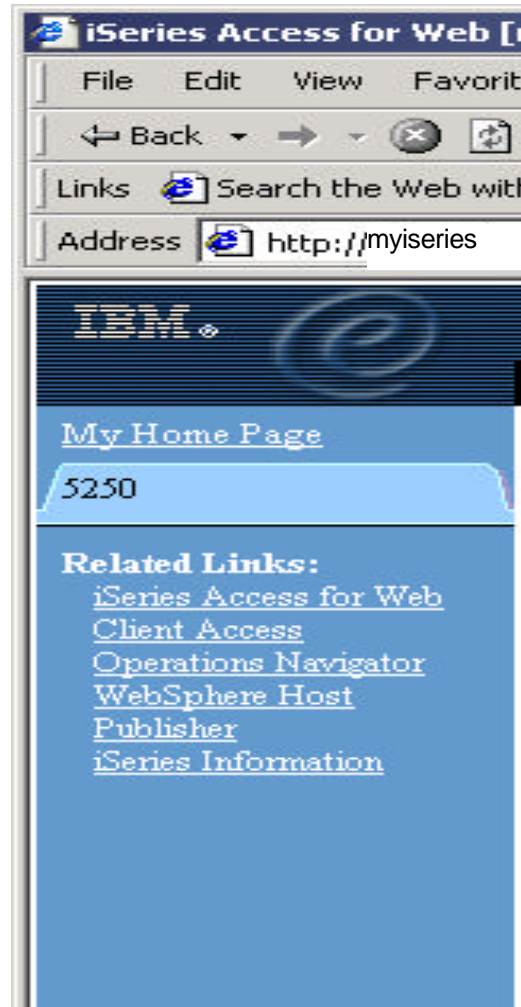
iSeries Access for Web [

File Edit View Favorit

Back

Links Search the Web with

Address http://myiseries

IBM.

My Home Page

5250

Related Links:
iSeries Access for Web
Client Access
Operations Navigator
WebSphere Host Publisher
iSeries Information